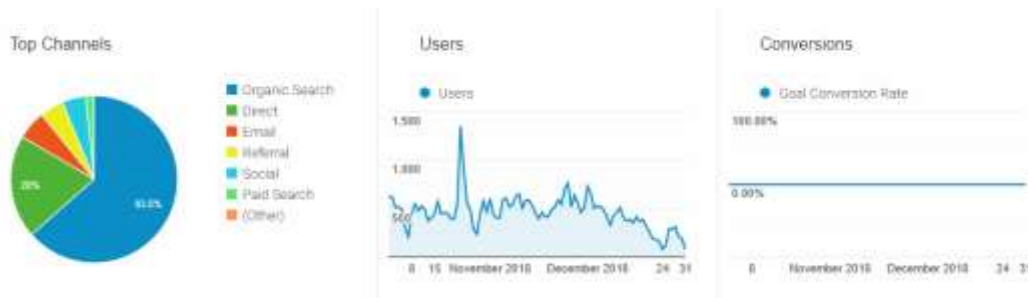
Top Channels

20%

63.6%

Organic Search
Direct
Email
Referral
Social
Paid Search
(Other)

Users

Users

1,500

1,000

500

8 15 November 2018 December 2018 24 31

Conversions

Goal Conversion Rate

100.00%

0.00%

8 November 2018 December 2018 24 31